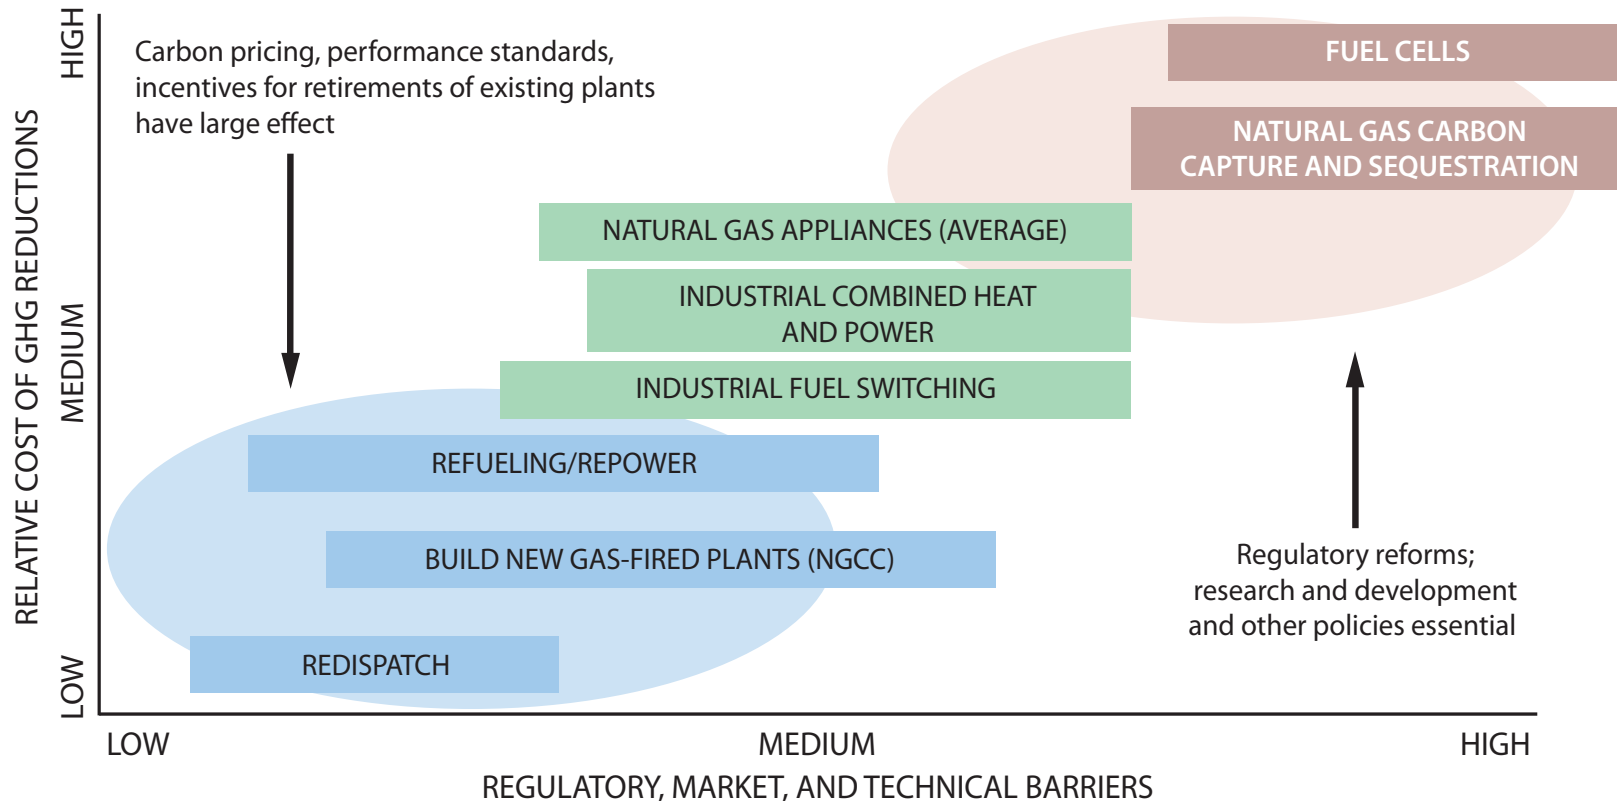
HIGH
MEDIUM
LOW
RELATIVE COST OF GHG REDUCTIONS

Carbon pricing, performance standards, incentives for retirements of existing plants have large effect

FUEL CELLS

NATURAL GAS CARBON CAPTURE AND SEQUESTRATION

NATURAL GAS APPLIANCES (AVERAGE)

INDUSTRIAL COMBINED HEAT AND POWER

INDUSTRIAL FUEL SWITCHING

REFUELING/REPOWER

BUILD NEW GAS-FIRED PLANTS (NGCC)

REDISPATCH

Regulatory reforms; research and development and other policies essential

LOW
MEDIUM
HIGH
REGULATORY, MARKET, AND TECHNICAL BARRIERS